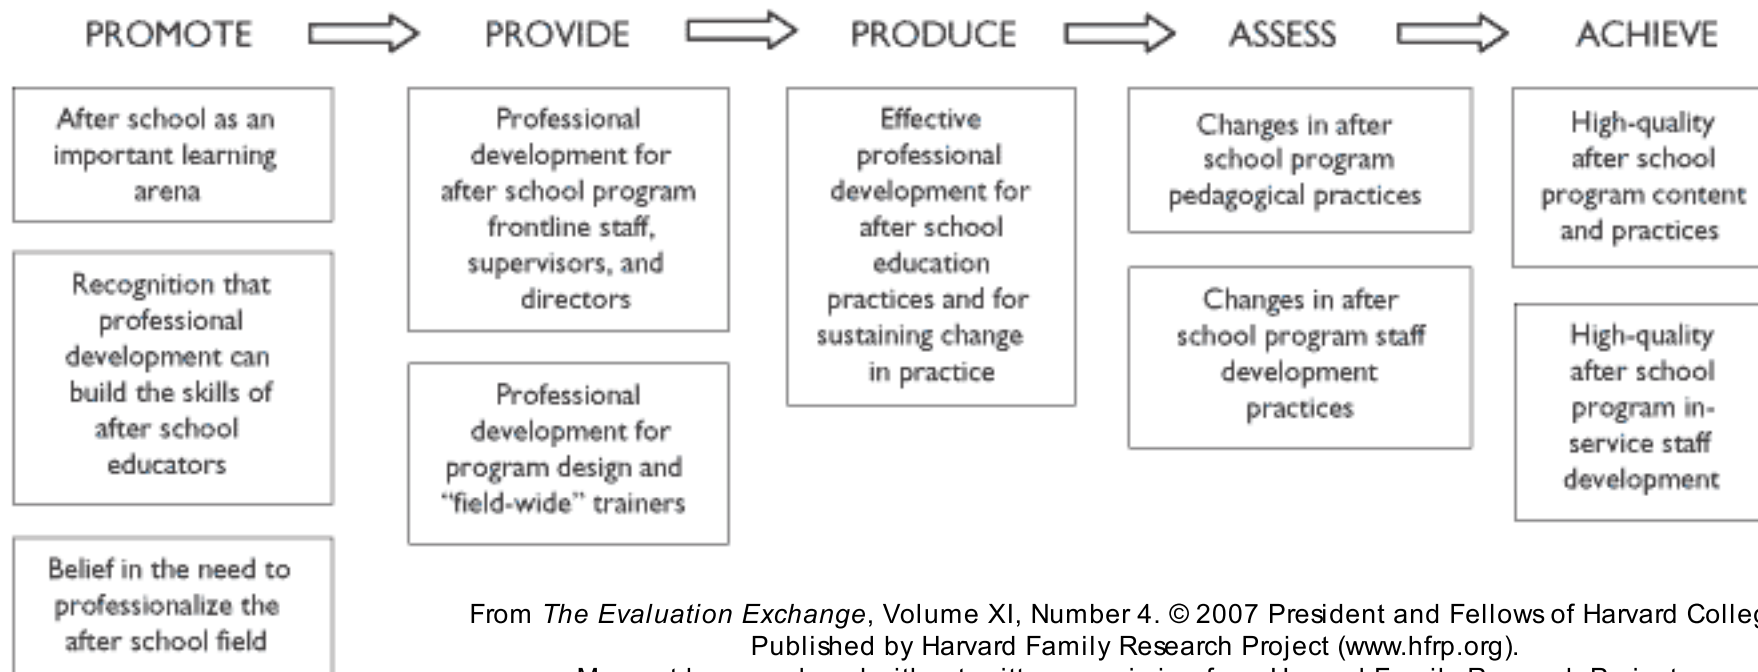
PROMOTE

After school as an important learning arena

Recognition that professional development can build the skills of after school educators

Belief in the need to professionalize the after school field

PROVIDE

Professional development for after school program frontline staff, supervisors, and directors

Professional development for program design and "field-wide" trainers

PRODUCE

Effective professional development for after school education practices and for sustaining change in practice

ASSESS

Changes in after school program pedagogical practices

Changes in after school program staff development practices

ACHIEVE

High-quality after school program content and practices

High-quality after school program in-service staff development

From *The Evaluation Exchange*, Volume XI, Number 4. © 2007 President and Fellows of Harvard Colleg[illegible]
Published by Harvard Family Research Project (www.hfrp.org).
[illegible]